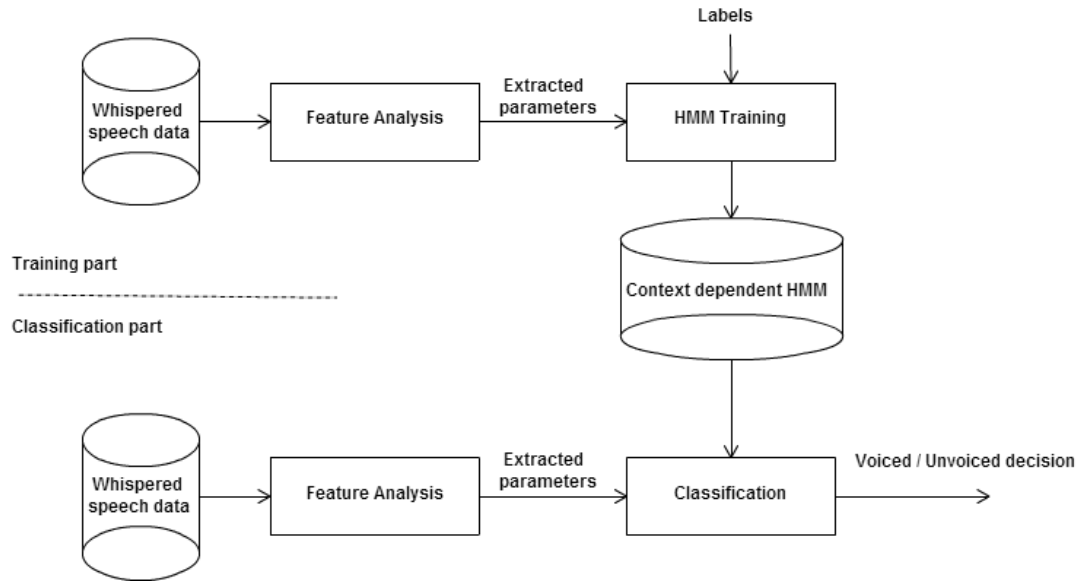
Labels

Whispered speech data

Feature Analysis

Extracted parameters

HMM Training

Training part

Classification part

Context dependent HMM

Whispered speech data

Feature Analysis

Extracted parameters

Classification

Voiced / Unvoiced decision